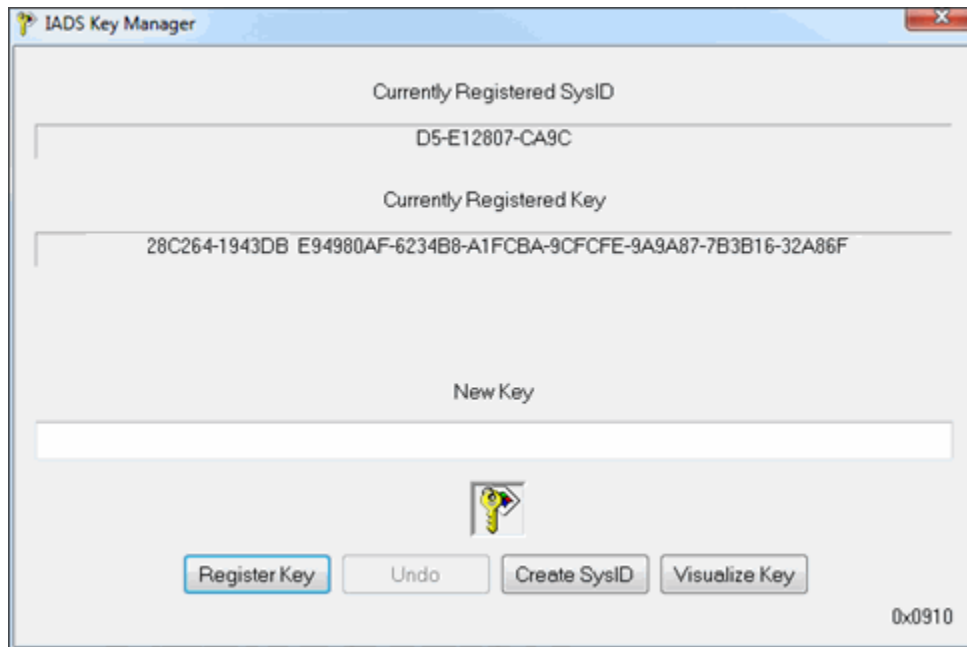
IADS Key Manager

Currently Registered SysID

D5-E12807-CA9C

Currently Registered Key

28C264-1943DB E94980AF-6234B8-A1FCBA-9CFCFE-9A9A87-7B3B16-32A86F

New Key

Register Key
Undo
Create SysID
Visualize Key

0x0910